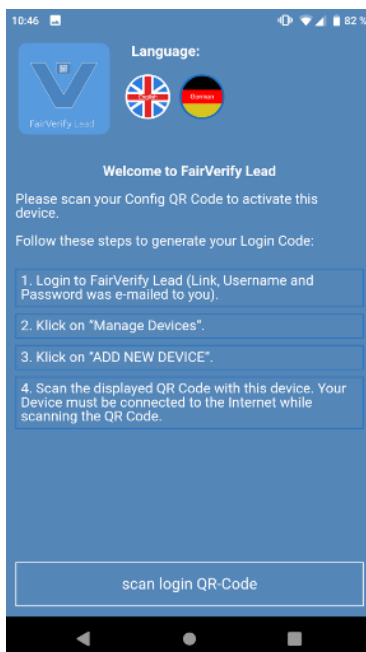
10:46

82 %

Language:

FairVerify Lead

English

German

Welcome to FairVerify Lead

Please scan your Config QR Code to activate this device.

Follow these steps to generate your Login Code:

1. Login to FairVerify Lead (Link, Username and Password was e-mailed to you).

2. Klick on "Manage Devices".

3. Klick on "ADD NEW DEVICE".

4. Scan the displayed QR Code with this device. Your Device must be connected to the Internet while scanning the QR Code.

scan login QR-Code